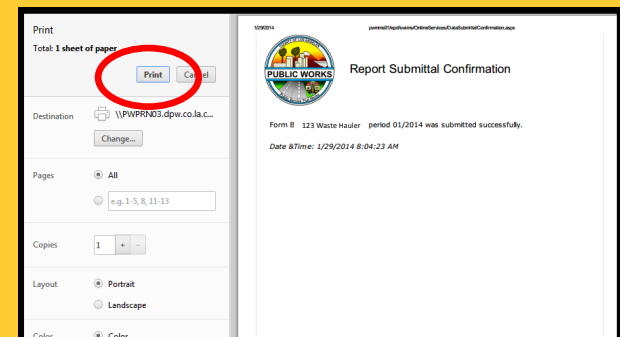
Print
Total: 1 sheet of paper

Print Cancel

Destination \\PWPRN03.dpw.co.la.c...

Change...

Pages All

e.g. 1-5, 8, 11-13

Copies 1 + –

Layout Portrait

Landscape

Color Color

1/29/2014 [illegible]

PUBLIC WORKS

Report Submittal Confirmation

Form B 123 Waste Hauler period 01/2014 was submitted successfully.

Date &Time: 1/29/2014 8:04:23 AM